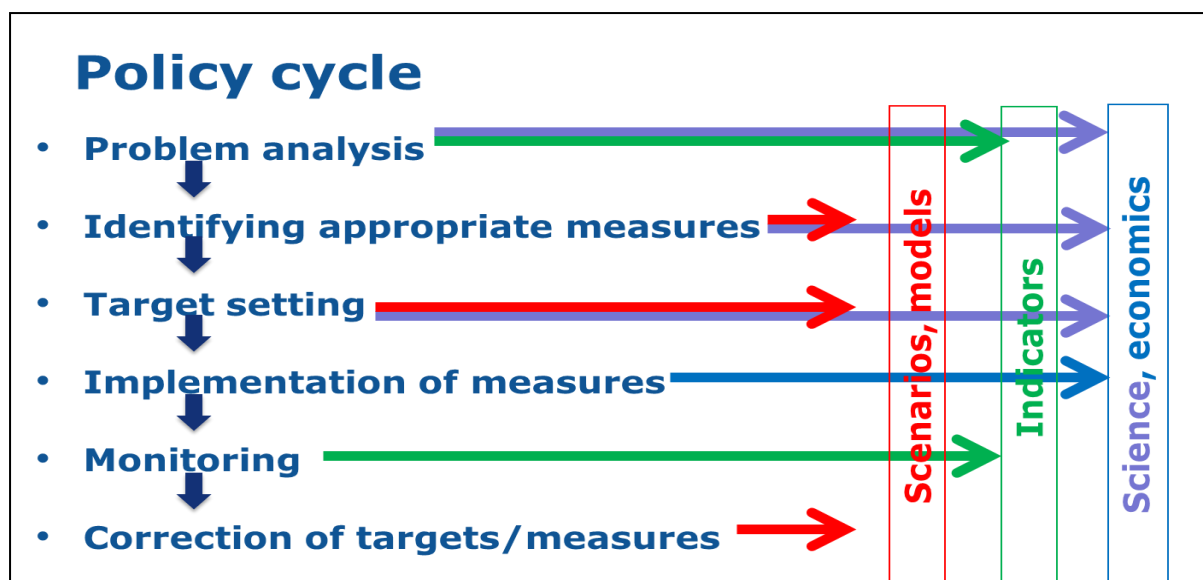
Policy cycle

- Problem analysis
- Identifying appropriate measures
- Target setting
- Implementation of measures
- Monitoring
- Correction of targets/measures

Scenarios, models

Indicators

Science, economics